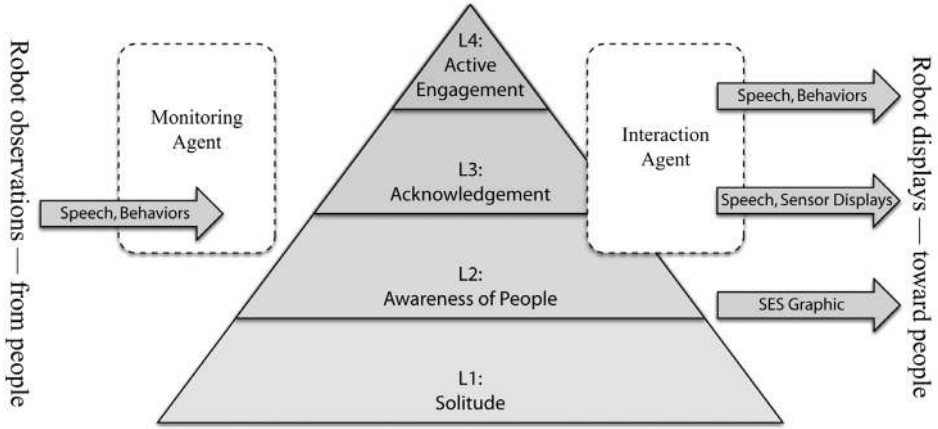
Robot observations — from people

Monitoring Agent

Speech, Behaviors

L4: Active Engagement

L3: Acknowledgement

L2: Awareness of People

L1: Solitude

Interaction Agent

Speech, Behaviors

Speech, Sensor Displays

SES Graphic

Robot displays — toward people